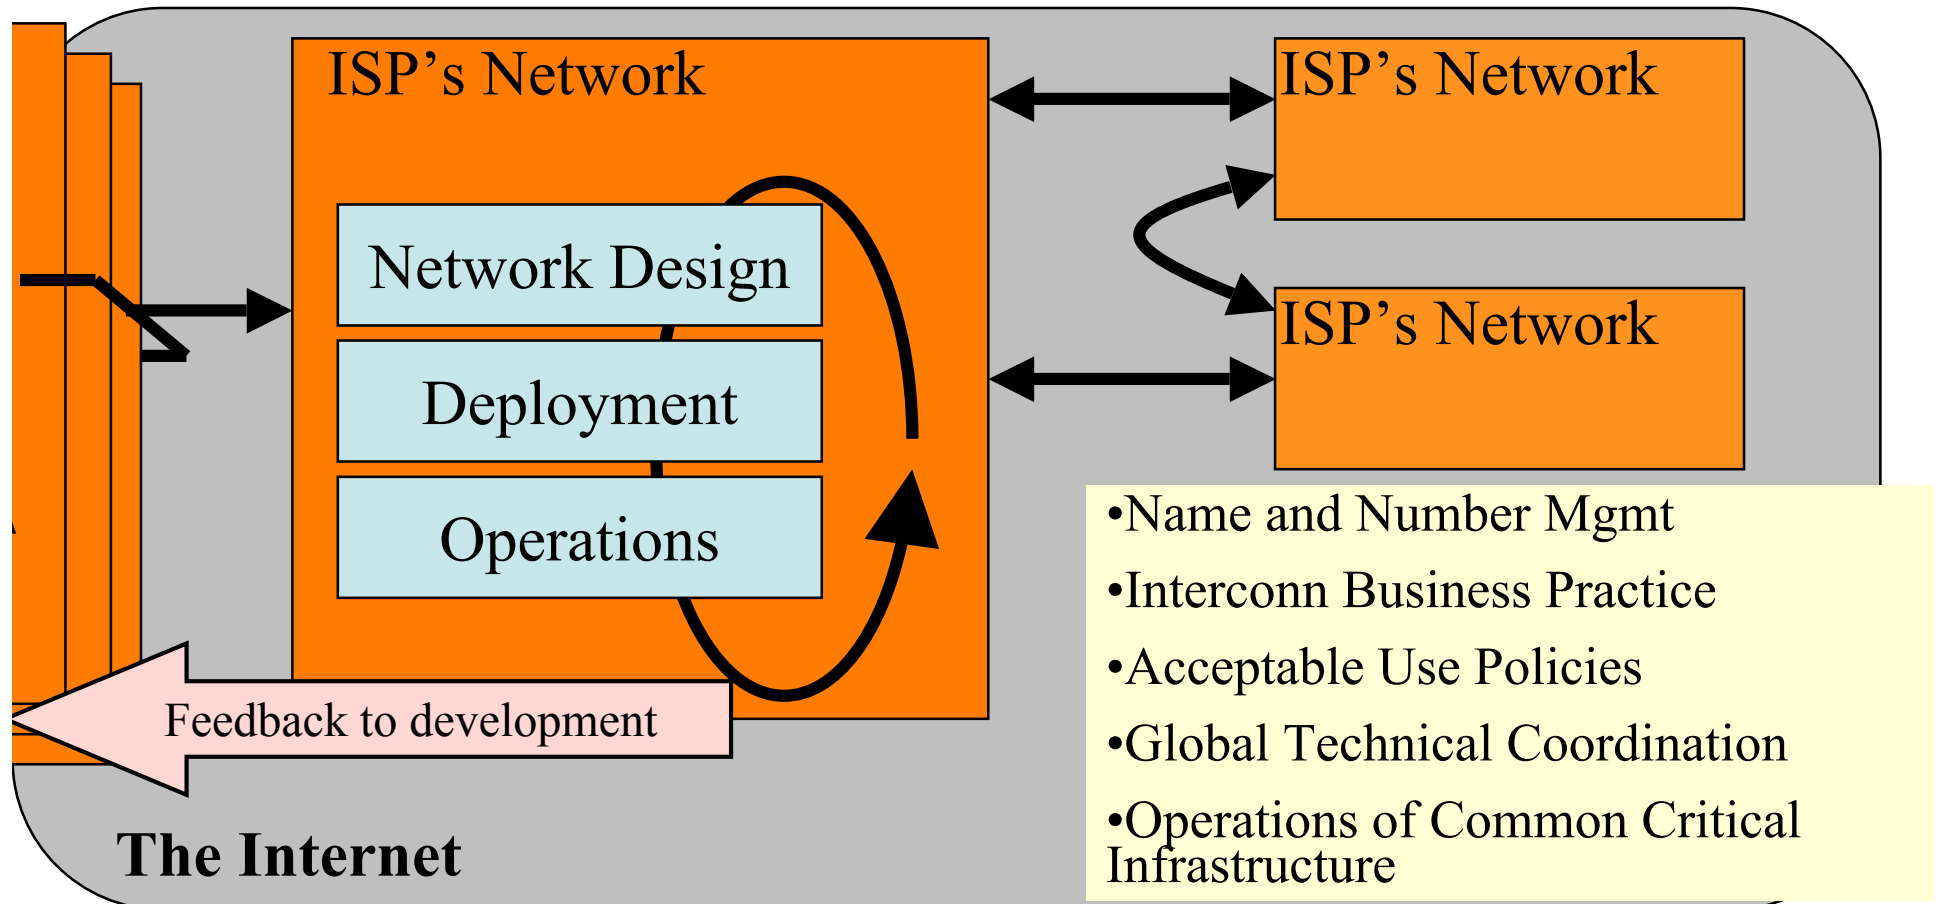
ISP's Network

Network Design

Deployment

Operations

ISP's Network

ISP's Network

Feedback to development

•Name and Number Mgmt

•Interconn Business Practice

•Acceptable Use Policies

•Global Technical Coordination

•Operations of Common Critical Infrastructure

The Internet